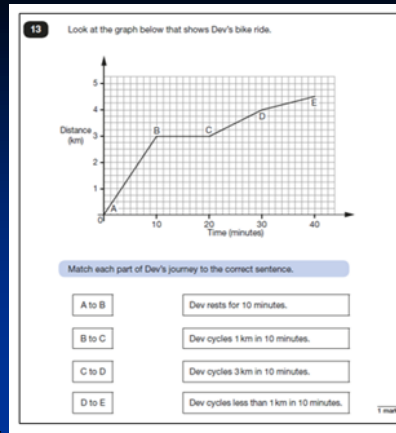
13

Look at the graph below that shows Dev's bike ride.

Distance (km)

5
4
3
2
1
0

A
B
C
D
E

10
20
30
40

Time (minutes)

Match each part of Dev's journey to the correct sentence.

A to B

B to C

C to D

D to E

Dev rests for 10 minutes.

Dev cycles 1 km in 10 minutes.

Dev cycles 3 km in 10 minutes.

Dev cycles less than 1 km in 10 minutes.

1 mar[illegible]